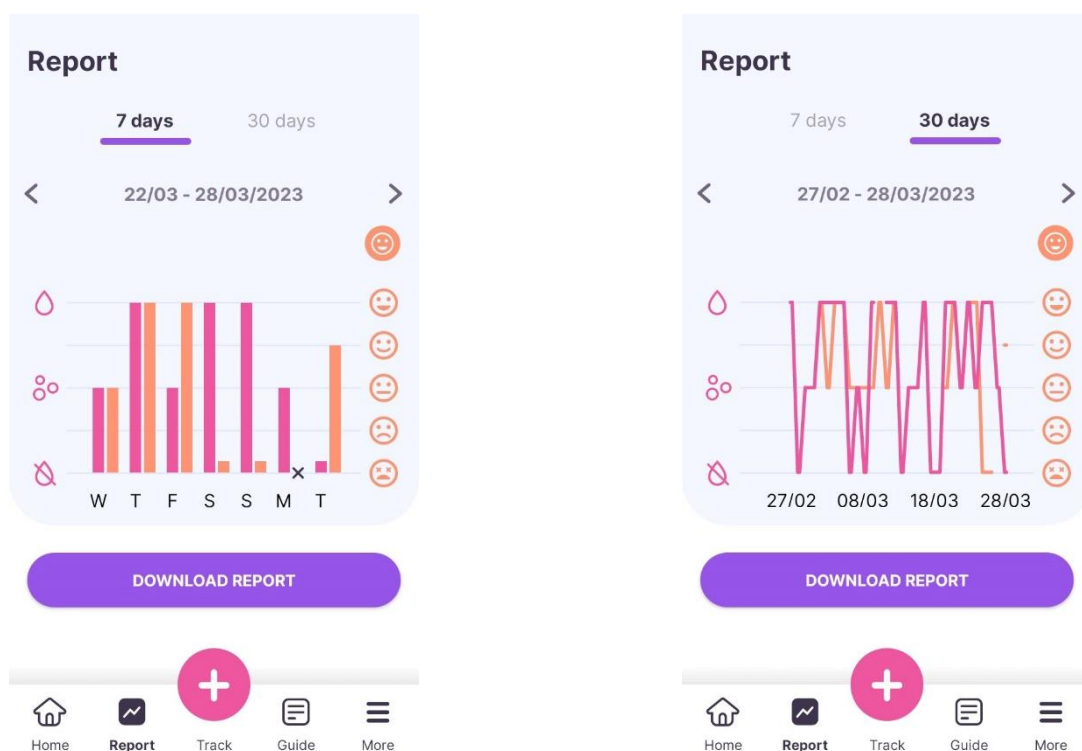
Report

7 days 30 days

< 22/03 - 28/03/2023 >

W T F S S M T

DOWNLOAD REPORT

Home Report Track Guide More

Report

7 days 30 days

< 27/02 - 28/03/2023 >

27/02 08/03 18/03 28/03

DOWNLOAD REPORT

Home Report Track Guide More